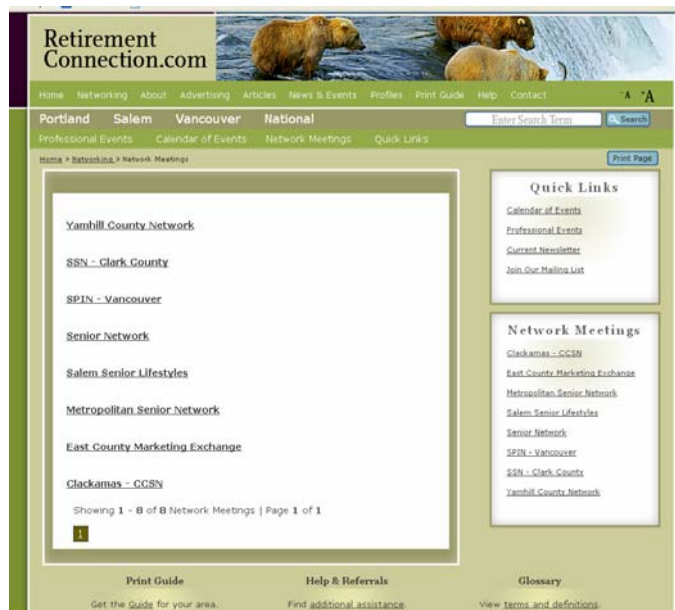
Retirement Connection.com

Home Networking About Advertising Articles News & Events Profiles Print Guide Help Contact -A +A

Portland Salem Vancouver National

Enter Search Term Search

Professional Events Calendar of Events Network Meetings Quick Links

Home > Networking > Network Meetings

Print Page

Yamhill County Network

SSN - Clark County

SPIN - Vancouver

Senior Network

Salem Senior Lifestyles

Metropolitan Senior Network

East County Marketing Exchange

Clackamas - CCSN

Showing 1 - 8 of 8 Network Meetings | Page 1 of 1

1

Quick Links

Calendar of Events

Professional Events

Current Newsletter

Join Our Mailing List

Network Meetings

Clackamas - CCSN

East County Marketing Exchange

Metropolitan Senior Network

Salem Senior Lifestyles

Senior Network

SPIN - Vancouver

SSN - Clark County

Yamhill County Network

Print Guide

Get the Guide for your area.

Help & Referrals

Find additional assistance.

Glossary

View terms and definitions.